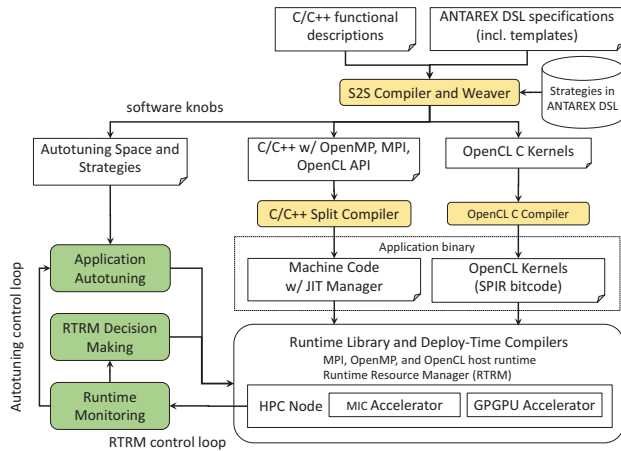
C/C++ functional descriptions

ANTAREX DSL specifications (incl. templates)

S2S Compiler and Weaver

Strategies in ANTAREX DSL

software knobs

Autotuning Space and Strategies

C/C++ w/ OpenMP, MPI, OpenCL API

OpenCL C Kernels

C/C++ Split Compiler

OpenCL C Compiler

Application binary

Application Autotuning

Machine Code w/ JIT Manager

OpenCL Kernels (SPIR bitcode)

Autotuning control loop

RTRM Decision Making

Runtime Library and Deploy-Time Compilers

MPI, OpenMP, and OpenCL host runtime

Runtime Resource Manager (RTRM)

Runtime Monitoring

HPC Node

MIC Accelerator

GPGPU Accelerator

RTRM control loop